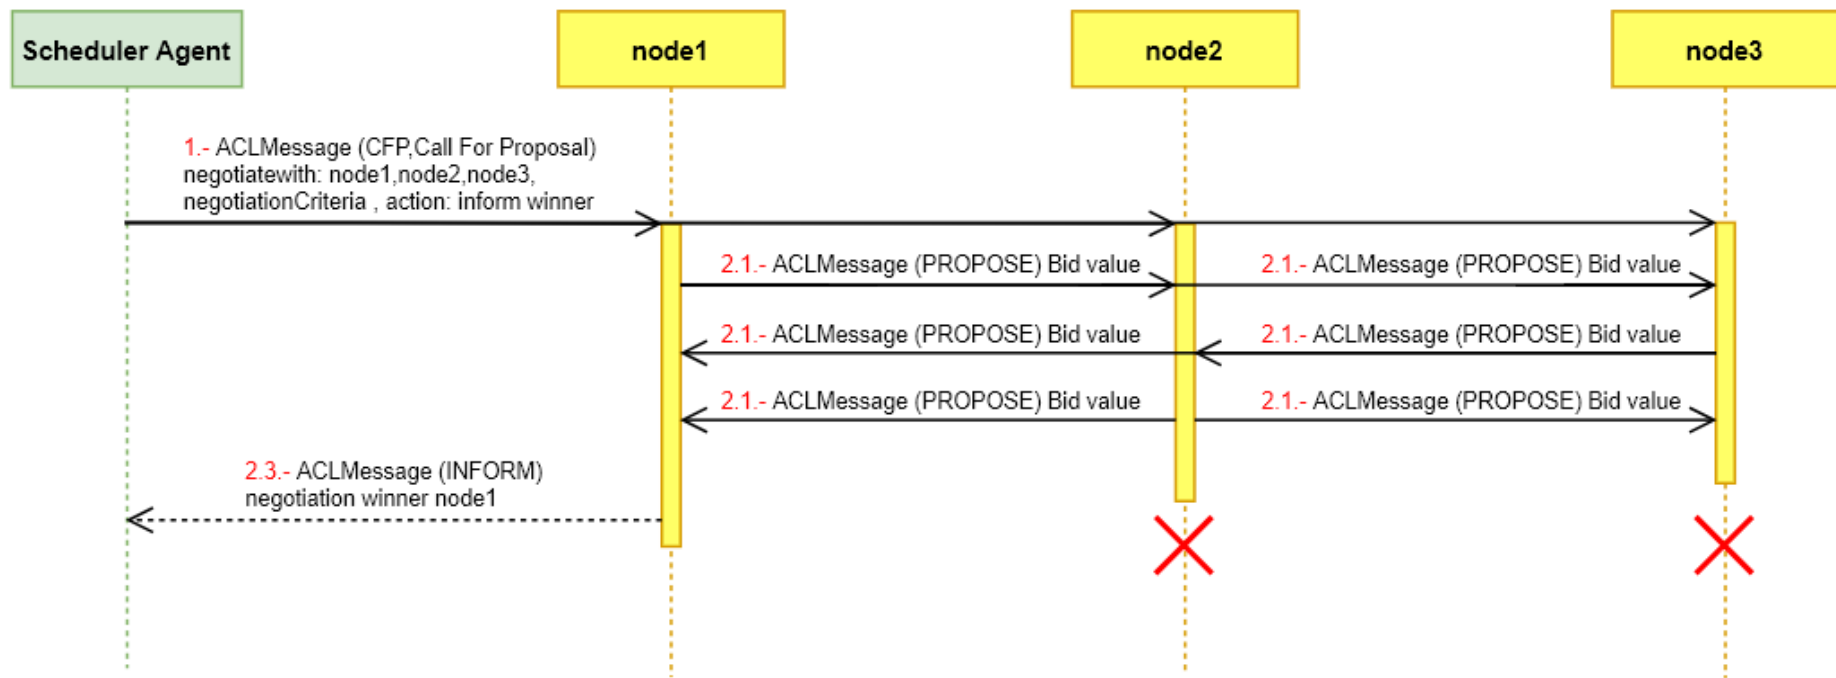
Scheduler Agent

node1

node2

node3

1.- ACLMessage (CFP,Call For Proposal) negotiatewith: node1,node2,node3, negotiationCriteria , action: inform winner

2.1.- ACLMessage (PROPOSE) Bid value

2.1.- ACLMessage (PROPOSE) Bid value

2.1.- ACLMessage (PROPOSE) Bid value

2.1.- ACLMessage (PROPOSE) Bid value

2.1.- ACLMessage (PROPOSE) Bid value

2.1.- ACLMessage (PROPOSE) Bid value

2.3.- ACLMessage (INFORM) negotiation winner node1